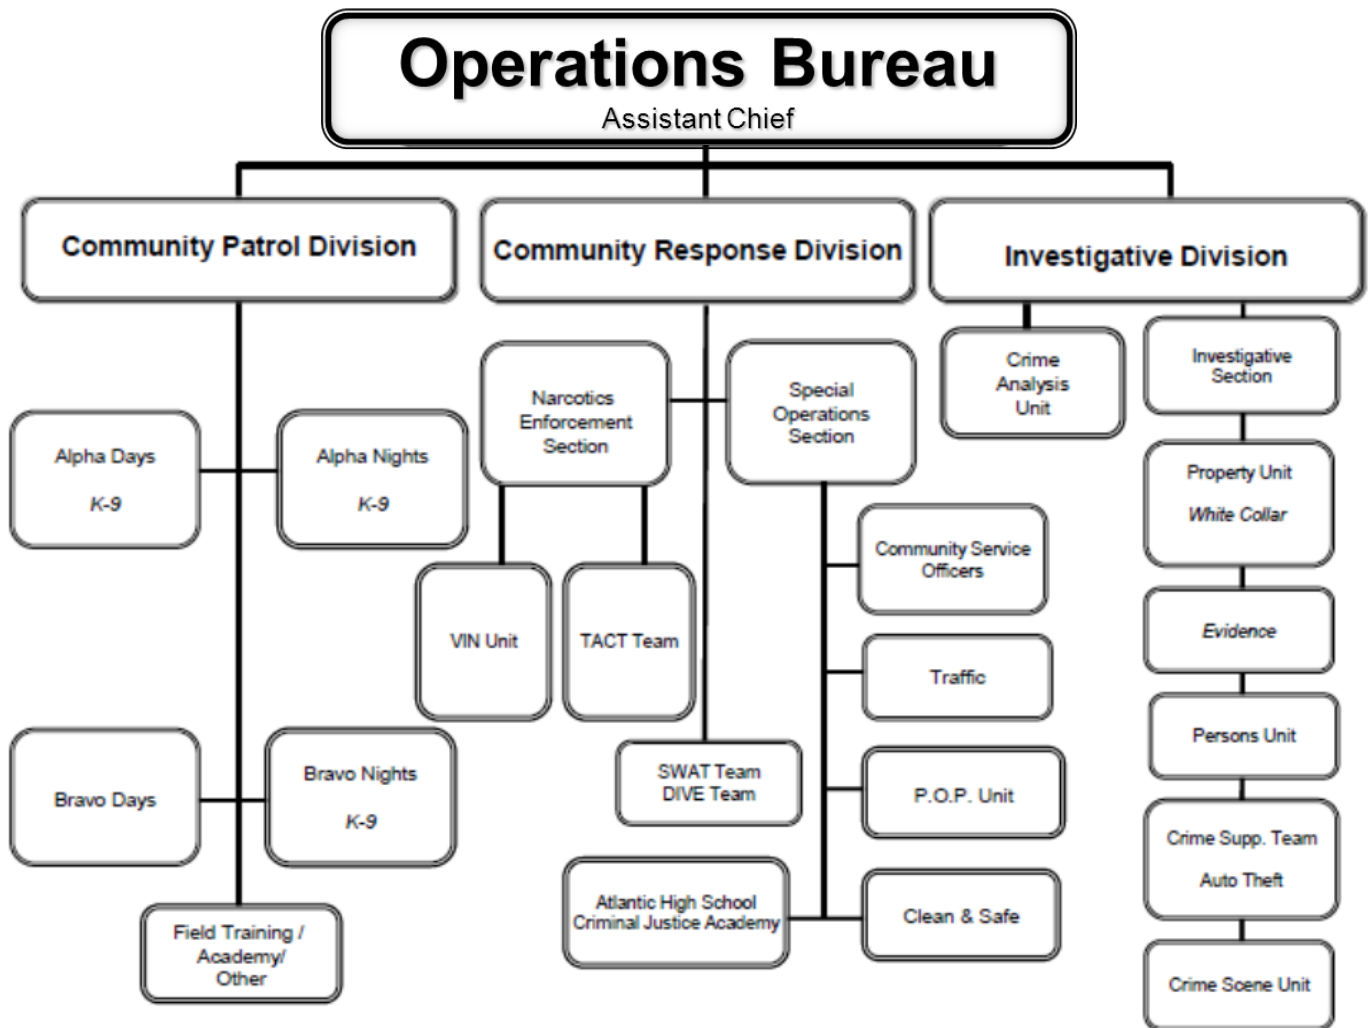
Operations Bureau
Assistant Chief

Community Patrol Division

Alpha Days
K-9

Alpha Nights
K-9

Bravo Days

Bravo Nights
K-9

Field Training / Academy/ Other

Community Response Division

Narcotics Enforcement Section

VIN Unit

TACT Team

Special Operations Section

Community Service Officers

Traffic

P.O.P. Unit

Clean & Safe

SWAT Team
DIVE Team

Atlantic High School Criminal Justice Academy

Investigative Division

Crime Analysis Unit

Investigative Section

Property Unit
White Collar

Evidence

Persons Unit

Crime Supp. Team
Auto Theft

Crime Scene Unit